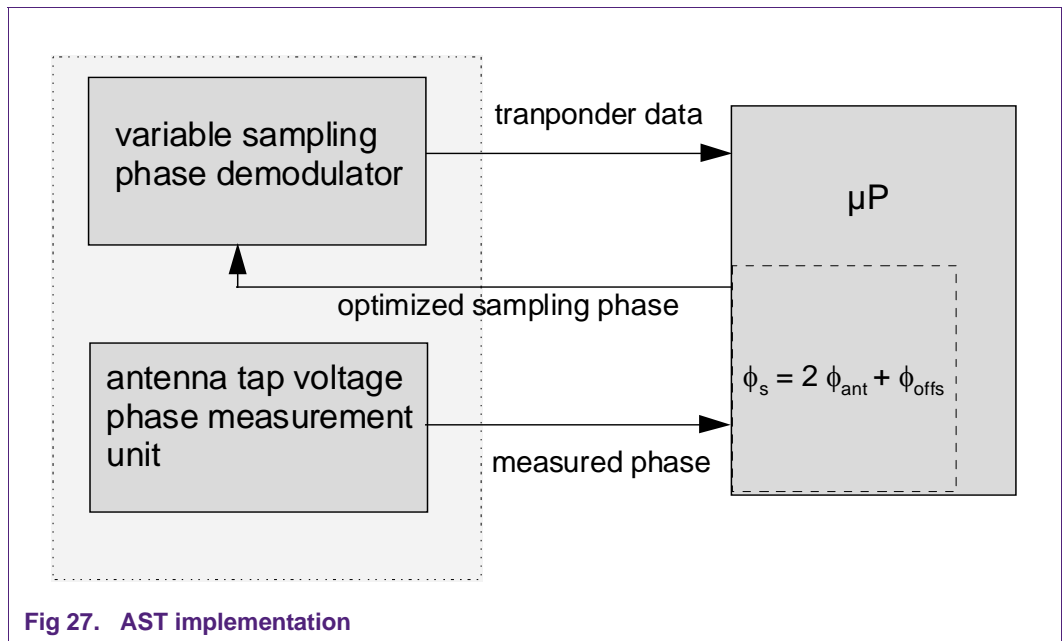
variable sampling phase demodulator

tranponder data

µP

optimized sampling phase

antenna tap voltage phase measurement unit

$\phi_s = 2\ \phi_{ant} + \phi_{offs}$

measured phase

Fig 27. AST implementation